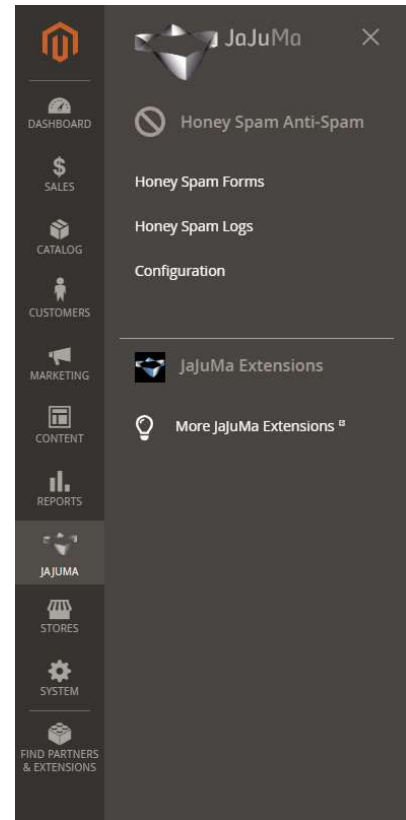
DASHBOARD
$
SALES
CATALOG
CUSTOMERS
MARKETING
CONTENT
REPORTS
JAJUMA
STORES
SYSTEM
FIND PARTNERS & EXTENSIONS

JaJuMa ×

Honey Spam Anti-Spam

Honey Spam Forms

Honey Spam Logs

Configuration

JaJuMa Extensions

More JaJuMa Extensions